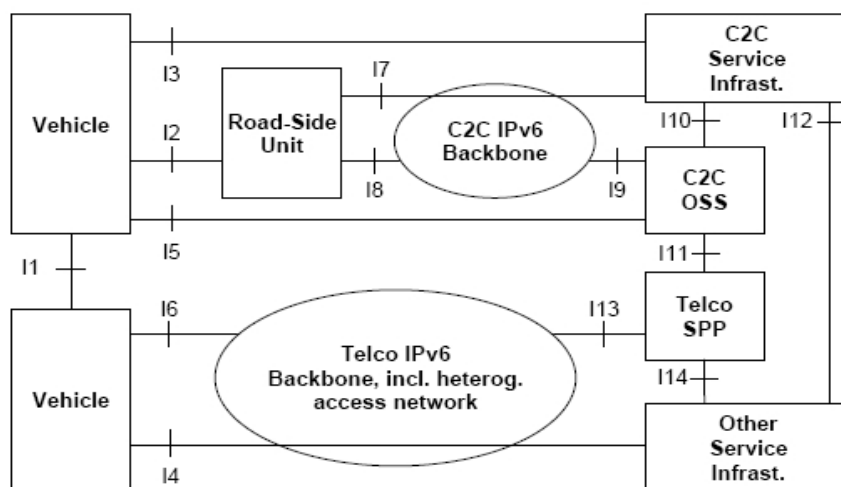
Vehicle

I3

I2

Road-Side Unit

I7

C2C IPv6 Backbone

I8

I9

C2C Service Infrast.

I10

I12

C2C OSS

I5

I1

I11

I6

Telco IPv6 Backbone, incl. heterog. access network

I13

Telco SPP

Vehicle

I14

I4

Other Service Infrast.